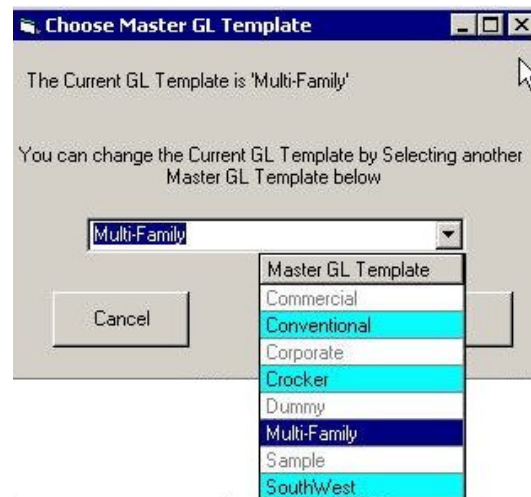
Choose Master GL Template

The Current GL Template is 'Multi-Family'

You can change the Current GL Template by Selecting another Master GL Template below

Multi-Family

Master GL Template
Commercial
Conventional
Corporate
Crocker
Dummy
Multi-Family
Sample
SouthWest

Cancel